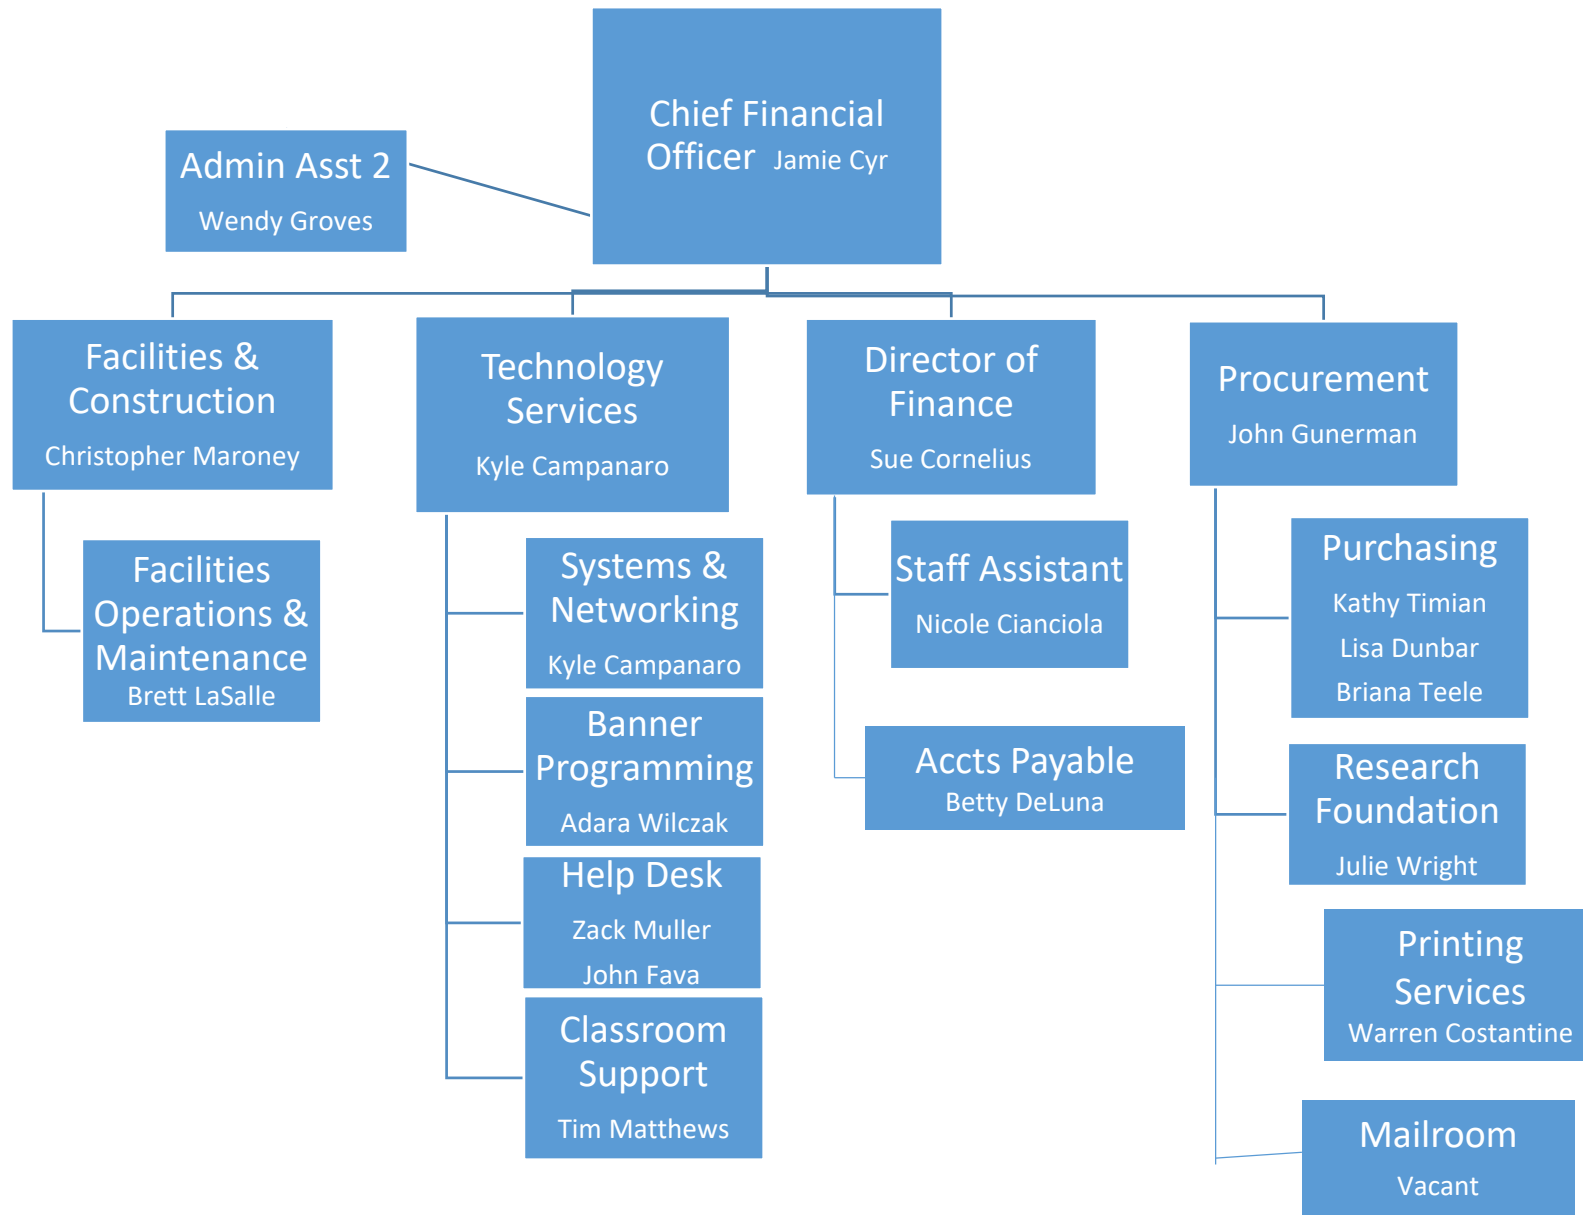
Chief Financial Officer Jamie Cyr

Admin Asst 2
Wendy Groves

Facilities & Construction
Christopher Maroney

Facilities Operations & Maintenance
Brett LaSalle

Technology Services
Kyle Campanaro

Systems & Networking
Kyle Campanaro

Banner Programming
Adara Wilczak

Help Desk
Zack Muller
John Fava

Classroom Support
Tim Matthews

Director of Finance
Sue Cornelius

Staff Assistant
Nicole Cianciola

Accts Payable
Betty DeLuna

Procurement
John Gunerman

Purchasing
Kathy Timian
Lisa Dunbar
Briana Teele

Research Foundation
Julie Wright

Printing Services
Warren Costantine

Mailroom
Vacant